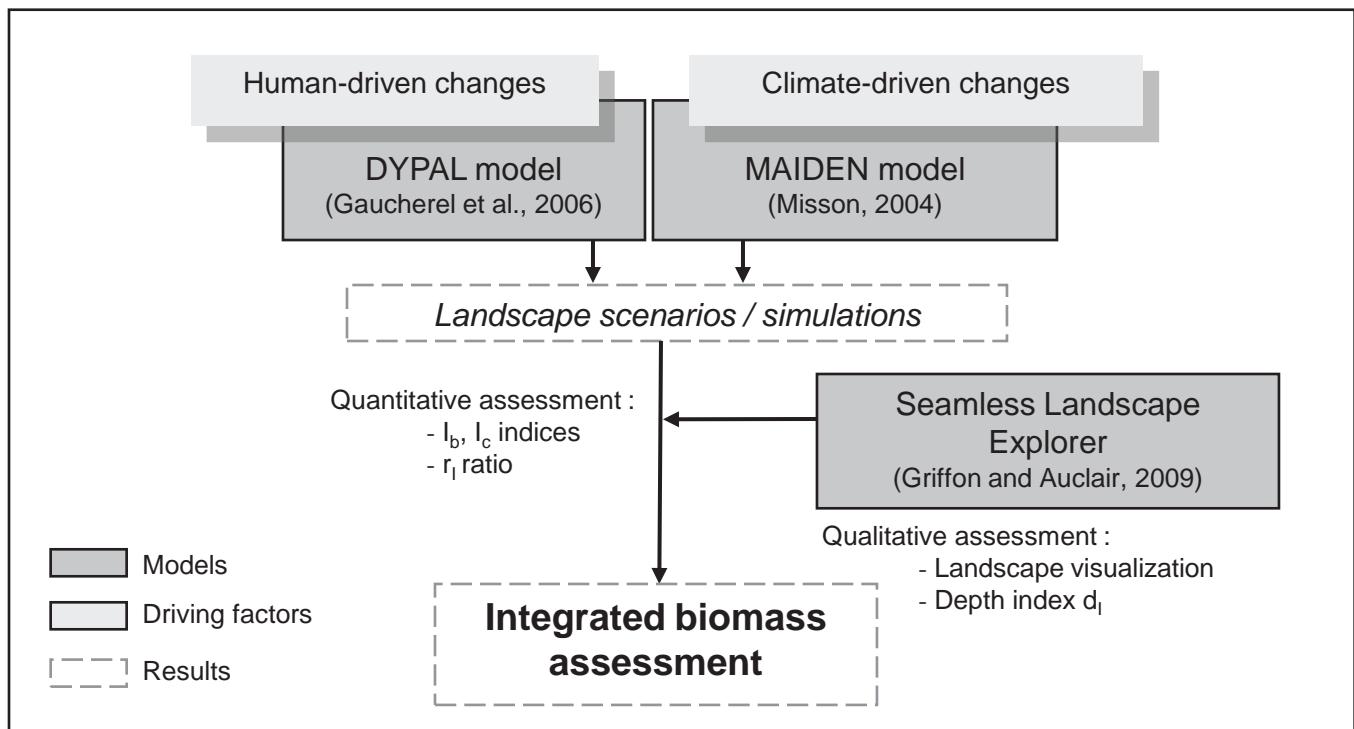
Human-driven changes

Climate-driven changes

DYPAL model
(Gaucherel et al., 2006)

MAIDEN model
(Misson, 2004)

*Landscape scenarios / simulations*

Quantitative assessment :
- $I_b$, $I_c$ indices
- $r_l$ ratio

Seamless Landscape Explorer
(Griffon and Auclair, 2009)

Qualitative assessment :
- Landscape visualization
- Depth index $d_l$

Models

Driving factors

Results

**Integrated biomass assessment**